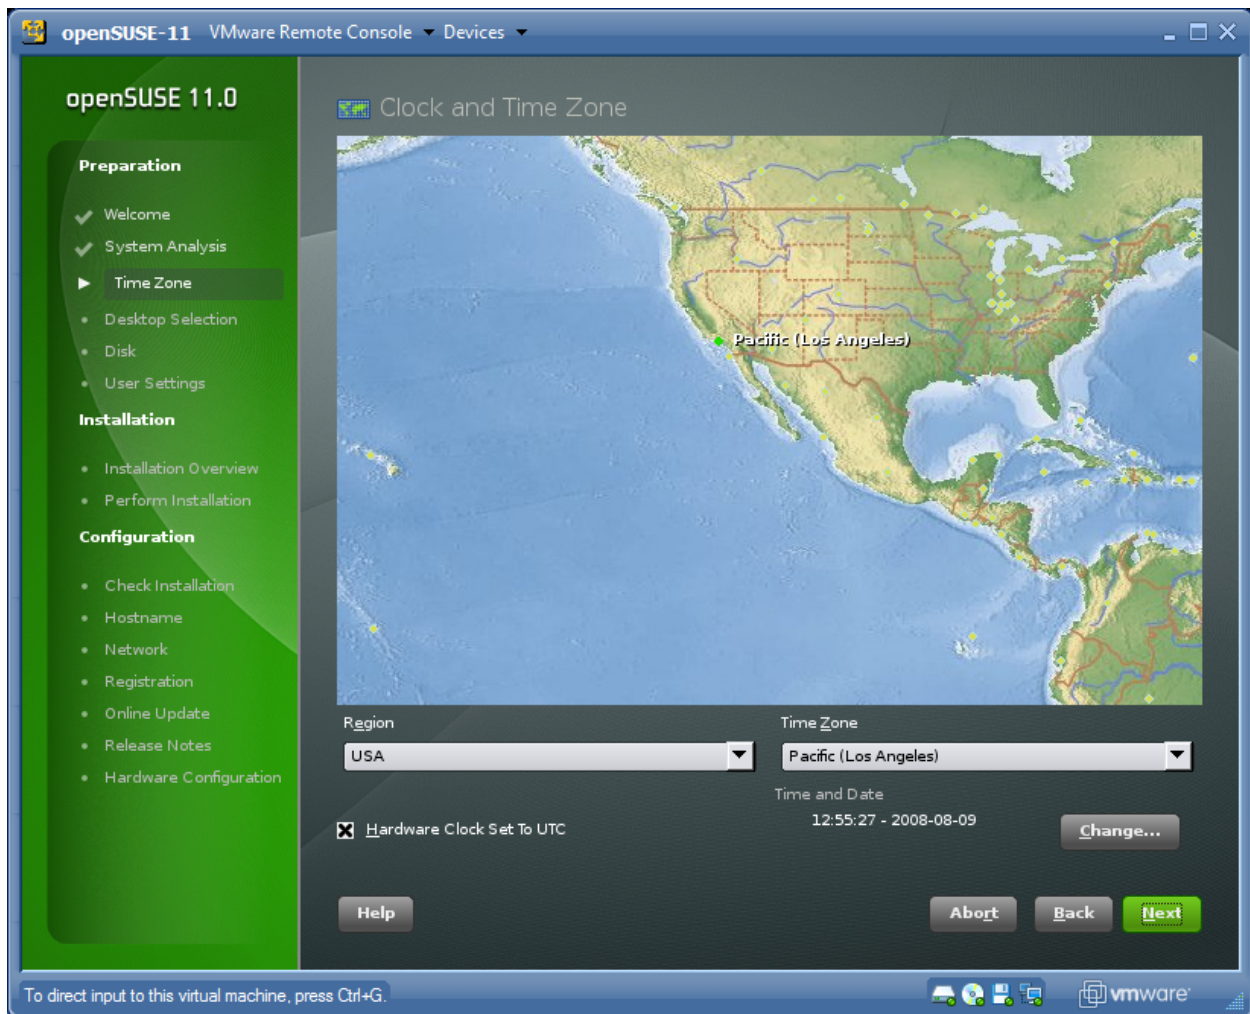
openSUSE-11 VMware Remote Console ▾ Devices ▾

openSUSE 11.0

Preparation

Welcome
System Analysis
Time Zone
Desktop Selection
Disk
User Settings

Installation

Installation Overview
Perform Installation

Configuration

Check Installation
Hostname
Network
Registration
Online Update
Release Notes
Hardware Configuration

Clock and Time Zone

Pacific (Los Angeles)

Region
USA

Time Zone
Pacific (Los Angeles)

Time and Date
12:55:27 - 2008-08-09

Hardware Clock Set To UTC

Change...

Help

Abort

Back

Next

To direct input to this virtual machine, press Ctrl+G.

vmware